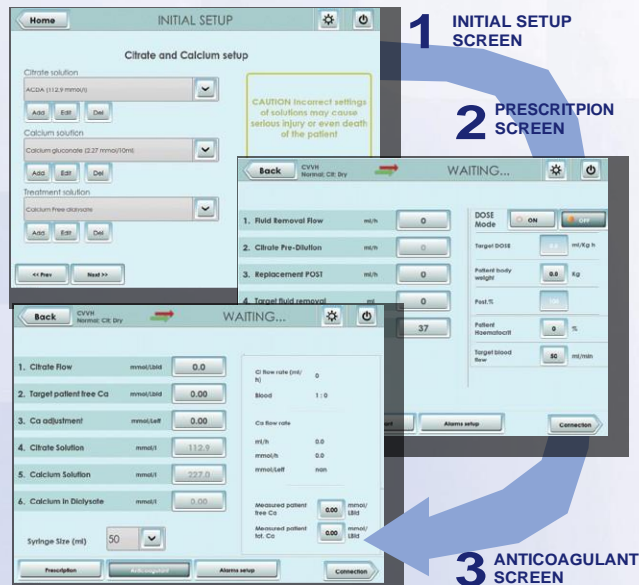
Home
INITIAL SETUP
Citrate and Calcium setup
Citrate solution
ACDA (112.9 mmol/l)
Add Edit Del
Calcium solution
Calcium gluconate (2.27 mmol/10ml)
Add Edit Del
Treatment solution
Calcium Free dialysate
Add Edit Del
CAUTION Incorrect settings of solutions may cause serious injury or even death of the patient
<< Prev Next >>

1 INITIAL SETUP SCREEN

2 PRESCRITPION SCREEN

Back
CVVH
Normal; Cit; Dry
WAITING...
1. Fluid Removal Flow ml/h 0
2. Citrate Pre-Dilution ml/h 0
3. Replacement POST ml/h 0
4. Target fluid removal ml 0
37
DOSE Mode ON OFF
Target DOSE ml/Kg h
Patient body weight 0.0 Kg
Post.%
Patient Haematocrit 0 %
Target blood flow 50 ml/min
Alarms setup
Connection

Back
CVVH
Normal; Cit; Dry
WAITING...
1. Citrate Flow mmol/Lbld 0.0
2. Target patient free Ca mmol/Lbld 0.00
3. Ca adjustment mmol/Leff 0.00
4. Citrate Solution mmol/l 112.9
5. Calcium Solution mmol/l 227.0
6. Calcium in Dialysate mmol/l 0.00
Syringe Size (ml) 50
Cit flow rate (ml/h) 0
Blood 1 : 0
Ca flow rate
ml/h 0.0
mmol/h 0.0
mmol/Leff nan
Measured patient free Ca 0.00 mmol/Lbld
Measured patient tot. Ca 0.00 mmol/Lbld
Prescription
Anticoagulant
Alarms setup
Connection

3 ANTICOAGULANT SCREEN